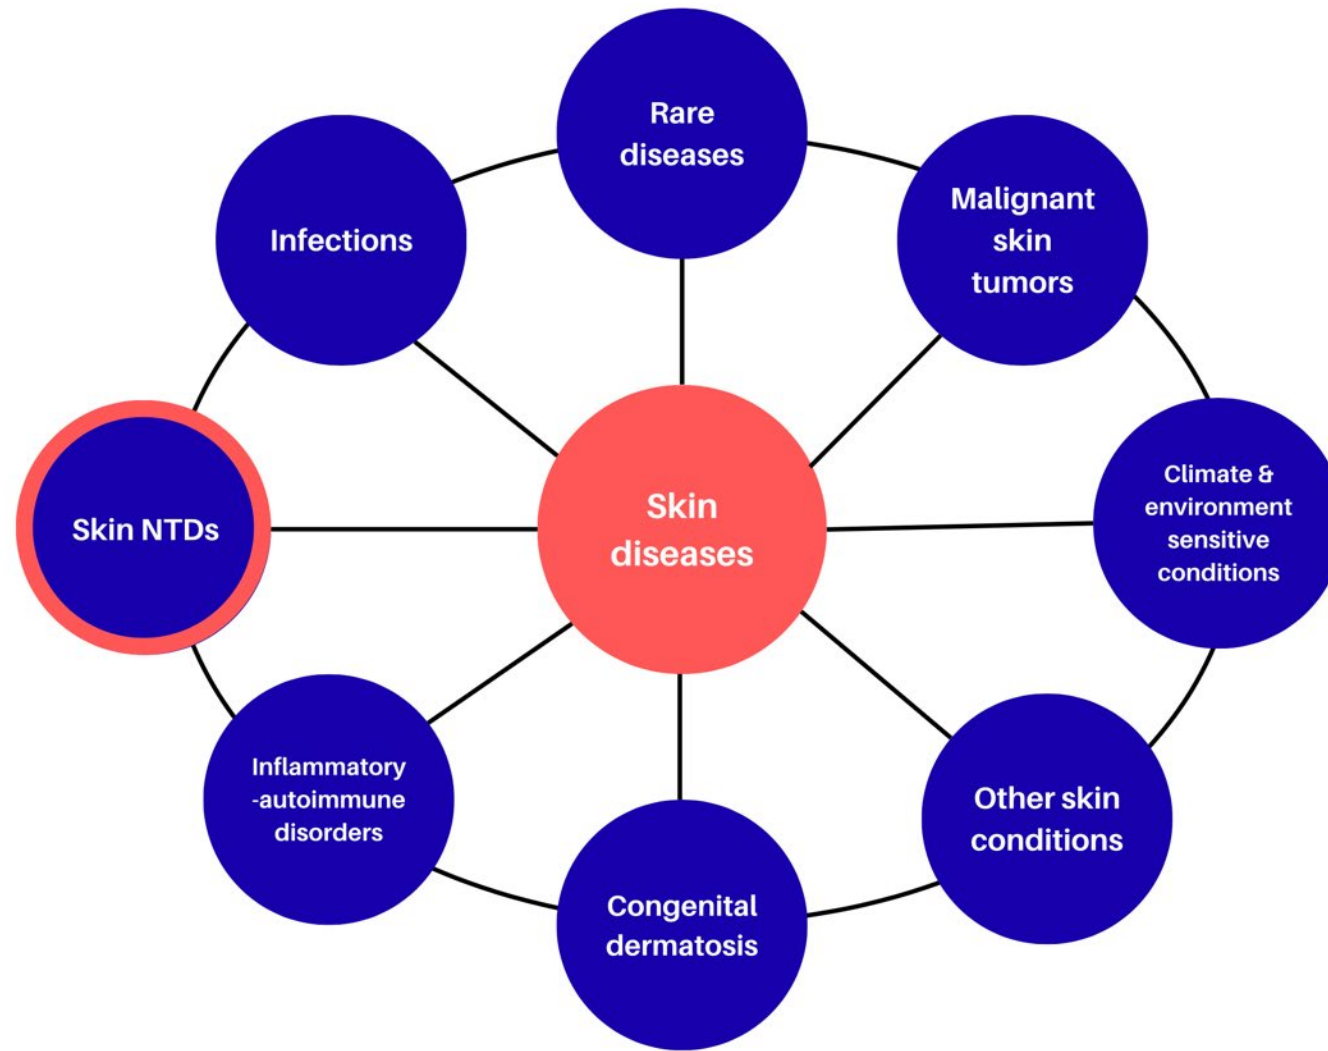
Rare diseases

Infections

Malignant skin tumors

Skin NTDs

Skin diseases

Climate & environment sensitive conditions

Inflammatory -autoimmune disorders

Other skin conditions

Congenital dermatosis